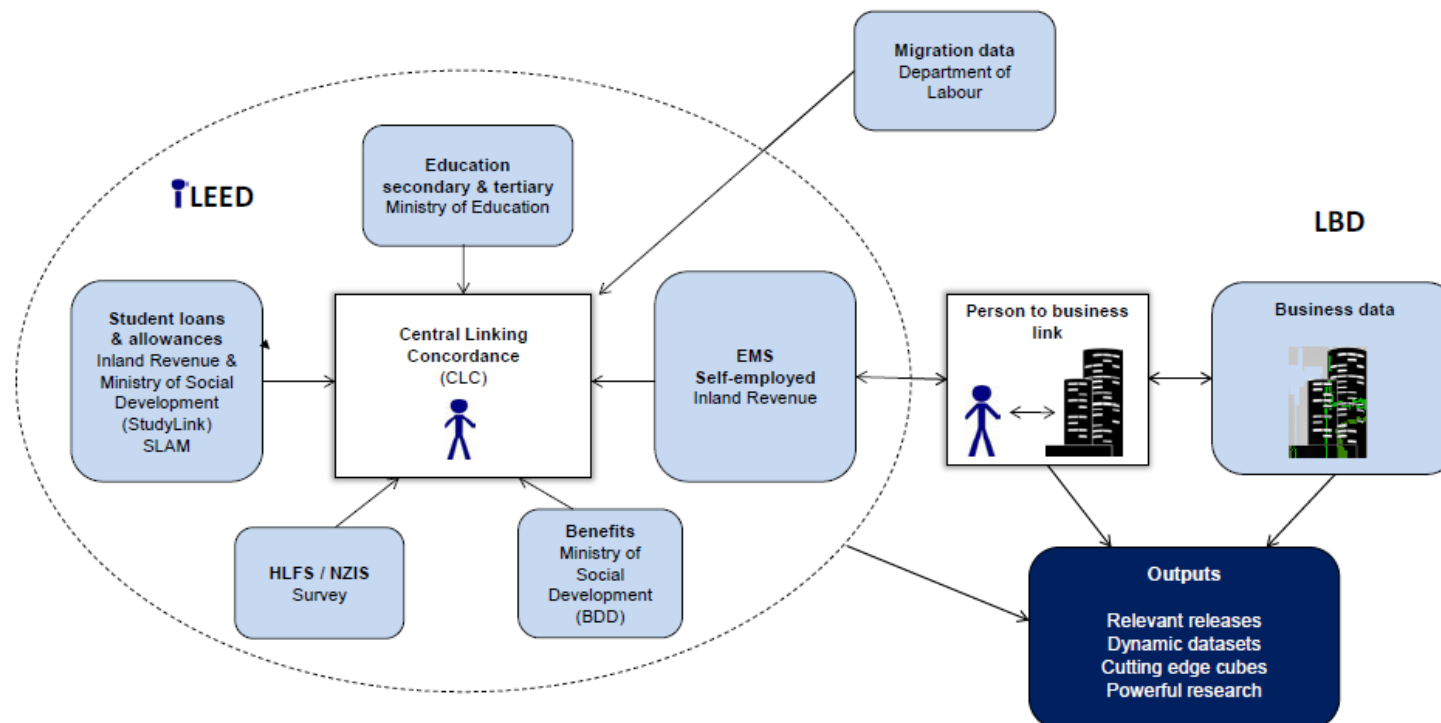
Migration data
Department of Labour

Education
secondary & tertiary
Ministry of Education

LEED

LBD

Student loans & allowances
Inland Revenue & Ministry of Social Development (StudyLink)
SLAM

Central Linking Concordance
(CLC)

EMS
Self-employed
Inland Revenue

Person to business link

Business data

HLFS / NZIS
Survey

Benefits
Ministry of Social Development
(BDD)

Outputs

Relevant releases
Dynamic datasets
Cutting edge cubes
Powerful research